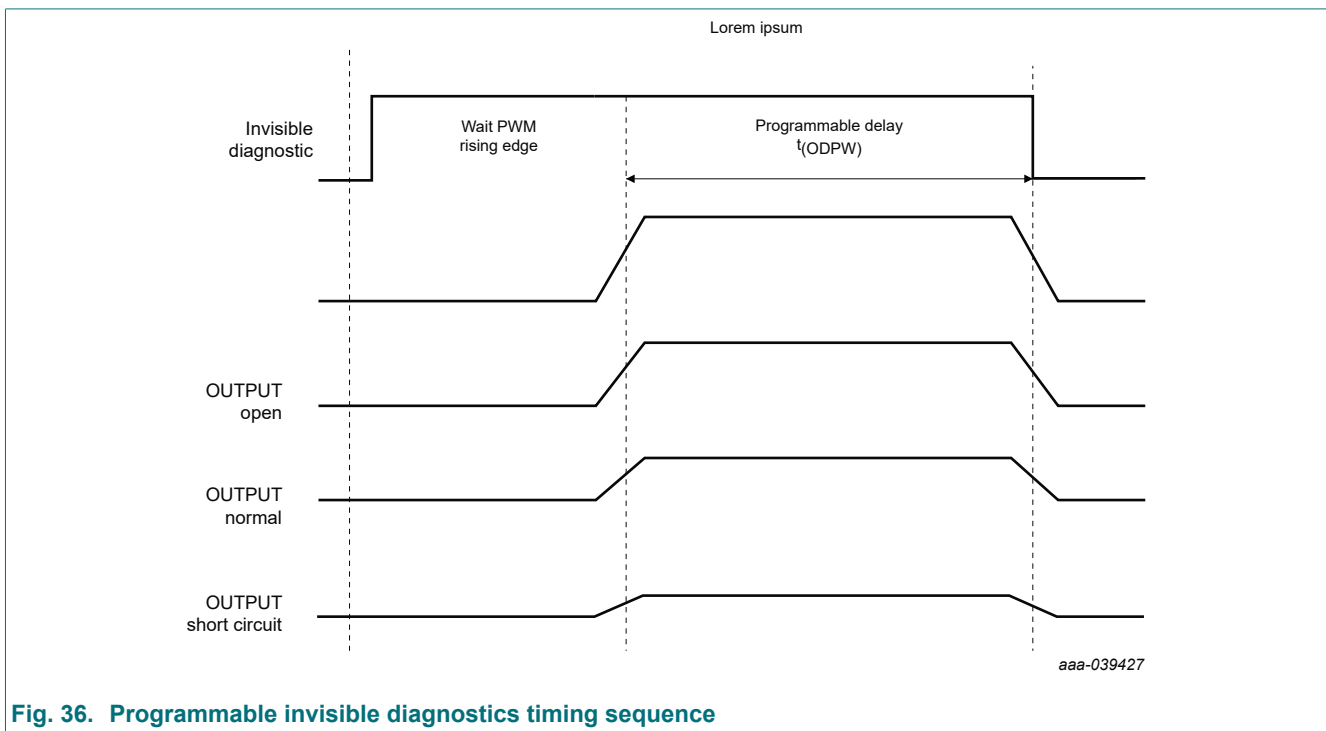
Lorem ipsum

Invisible diagnostic

Wait PWM rising edge

Programmable delay $t_{(ODPW)}$

OUTPUT open

OUTPUT normal

OUTPUT short circuit

aaa-039427

Fig. 36. Programmable invisible diagnostics timing sequence